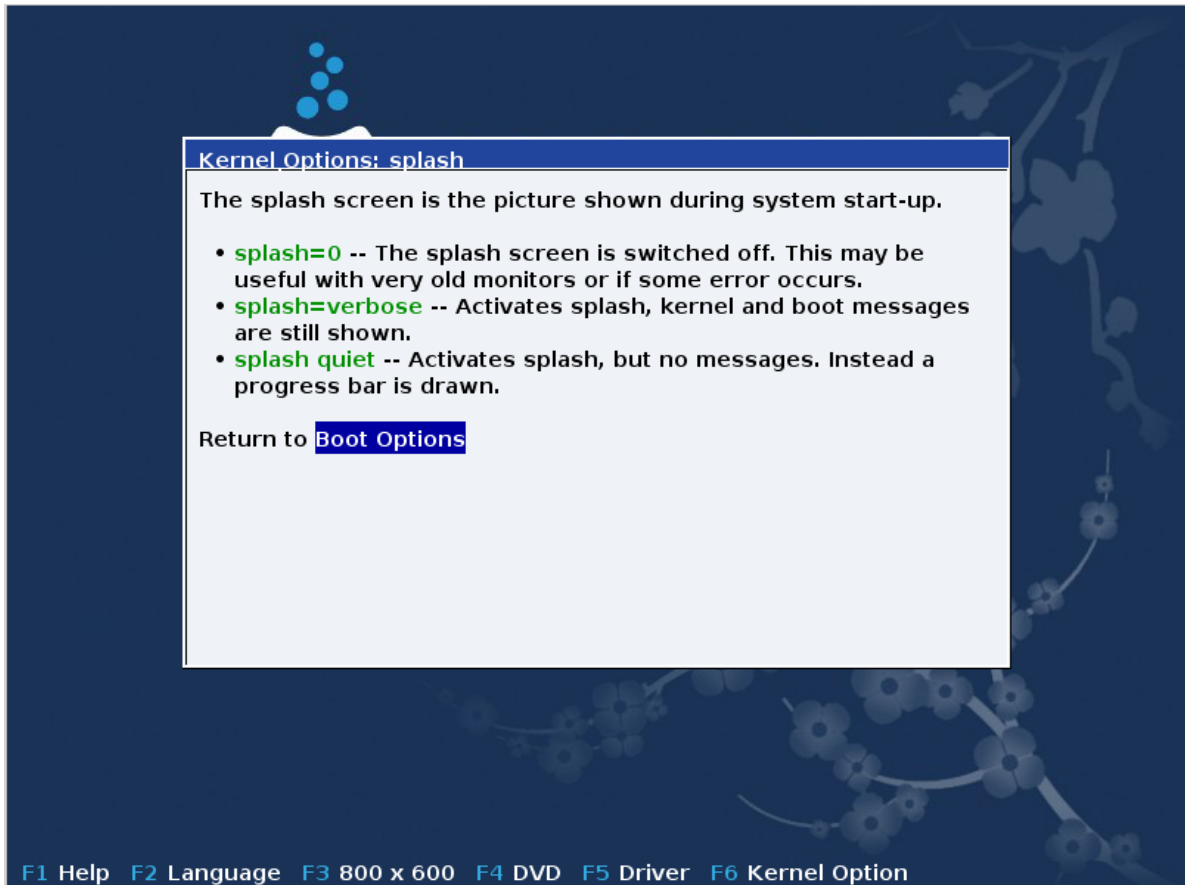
Kernel Options: splash

The splash screen is the picture shown during system start-up.

- splash=0 -- The splash screen is switched off. This may be useful with very old monitors or if some error occurs.
- splash=verbose -- Activates splash, kernel and boot messages are still shown.
- splash quiet -- Activates splash, but no messages. Instead a progress bar is drawn.

Return to Boot Options

F1 Help F2 Language F3 800 x 600 F4 DVD F5 Driver F6 Kernel Option